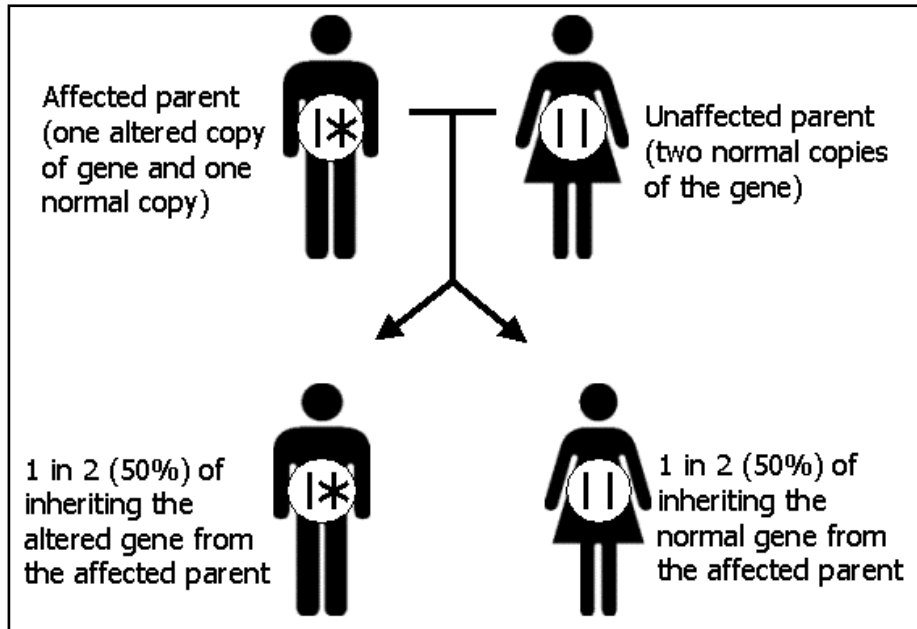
Affected parent (one altered copy of gene and one normal copy)

Unaffected parent (two normal copies of the gene)

1 in 2 (50%) of inheriting the altered gene from the affected parent

1 in 2 (50%) of inheriting the normal gene from the affected parent